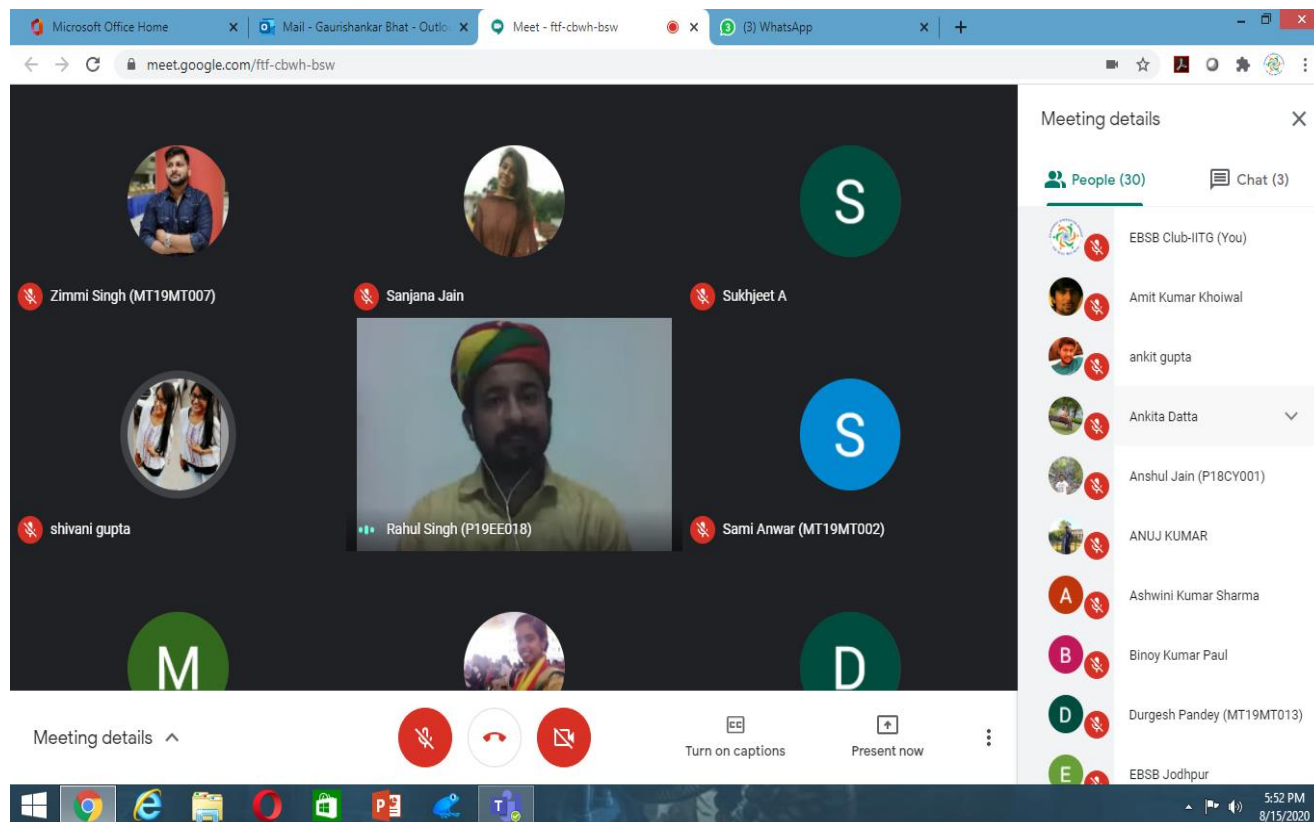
Microsoft Office Home
Mail - Gaurishankar Bhat - Outlo
Meet - ftf-cbwh-bsw
(3) WhatsApp

meet.google.com/ftf-cbwh-bsw

S
Zimmi Singh (MT19MT007)
Sanjana Jain
Sukhjeet A
S
shivani gupta
Rahul Singh (P19EE018)
Sami Anwar (MT19MT002)
M
D

Meeting details
Turn on captions
Present now

Meeting details
People (30)
Chat (3)
EBSB Club-IITG (You)
Amit Kumar Khoiwal
ankit gupta
Ankita Datta
Anshul Jain (P18CY001)
ANUJ KUMAR
A
Ashwini Kumar Sharma
B
Binoy Kumar Paul
D
Durgesh Pandey (MT19MT013)
E
EBSB Jodhpur

5:52 PM
8/15/2020